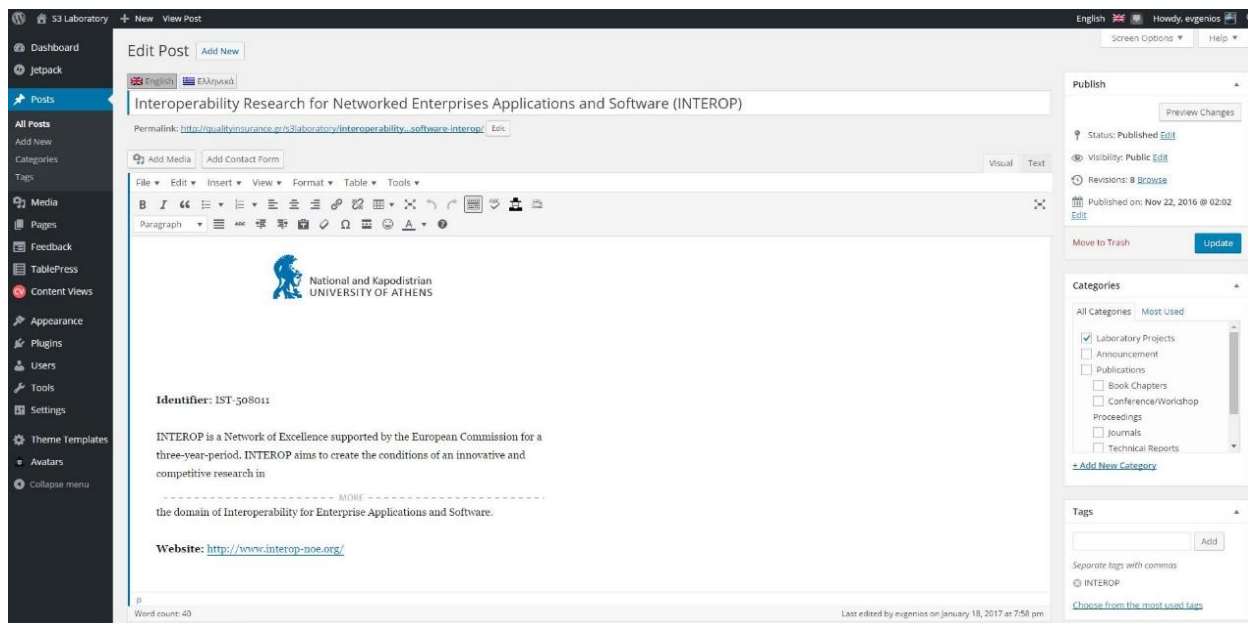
S3 Laboratory + New View Post

English Howdy, evgenios

Dashboard
Jetpack
Posts
All Posts
Add New
Categories
Tags
Media
Pages
Feedback
TablePress
Content Views
Appearance
Plugins
Users
Tools
Settings
Theme Templates
Avatars
Collapse menu

Edit Post Add New

Screen Options ▾ Help ▾

English Ελληνικά

Interoperability Research for Networked Enterprises Applications and Software (INTEROP)

Permalink: http://qualityinsurance.gr/s3laboratory/interoperability...software-interop/ Edit

Add Media Add Contact Form

Visual Text

File ▾ Edit ▾ Insert ▾ View ▾ Format ▾ Table ▾ Tools ▾

Paragraph ▾

National and Kapodistrian
UNIVERSITY OF ATHENS

Identifier: IST-508011

INTEROP is a Network of Excellence supported by the European Commission for a three-year-period. INTEROP aims to create the conditions of an innovative and competitive research in

MORE

the domain of Interoperability for Enterprise Applications and Software.

Website: http://www.interop-noe.org/

p

Word count: 40

Last edited by evgenios on January 18, 2017 at 7:58 pm

Publish

Preview Changes

Status: Published Edit

Visibility: Public Edit

Revisions: 8 Browse

Published on: Nov 22, 2016 @ 02:02 Edit

Move to Trash

Update

Categories

All Categories Most Used

Laboratory Projects
Announcement
Publications
Book Chapters
Conference/Workshop Proceedings
Journals
Technical Reports

+ Add New Category

Tags

Add

Separate tags with commas

INTEROP

Choose from the most used tags